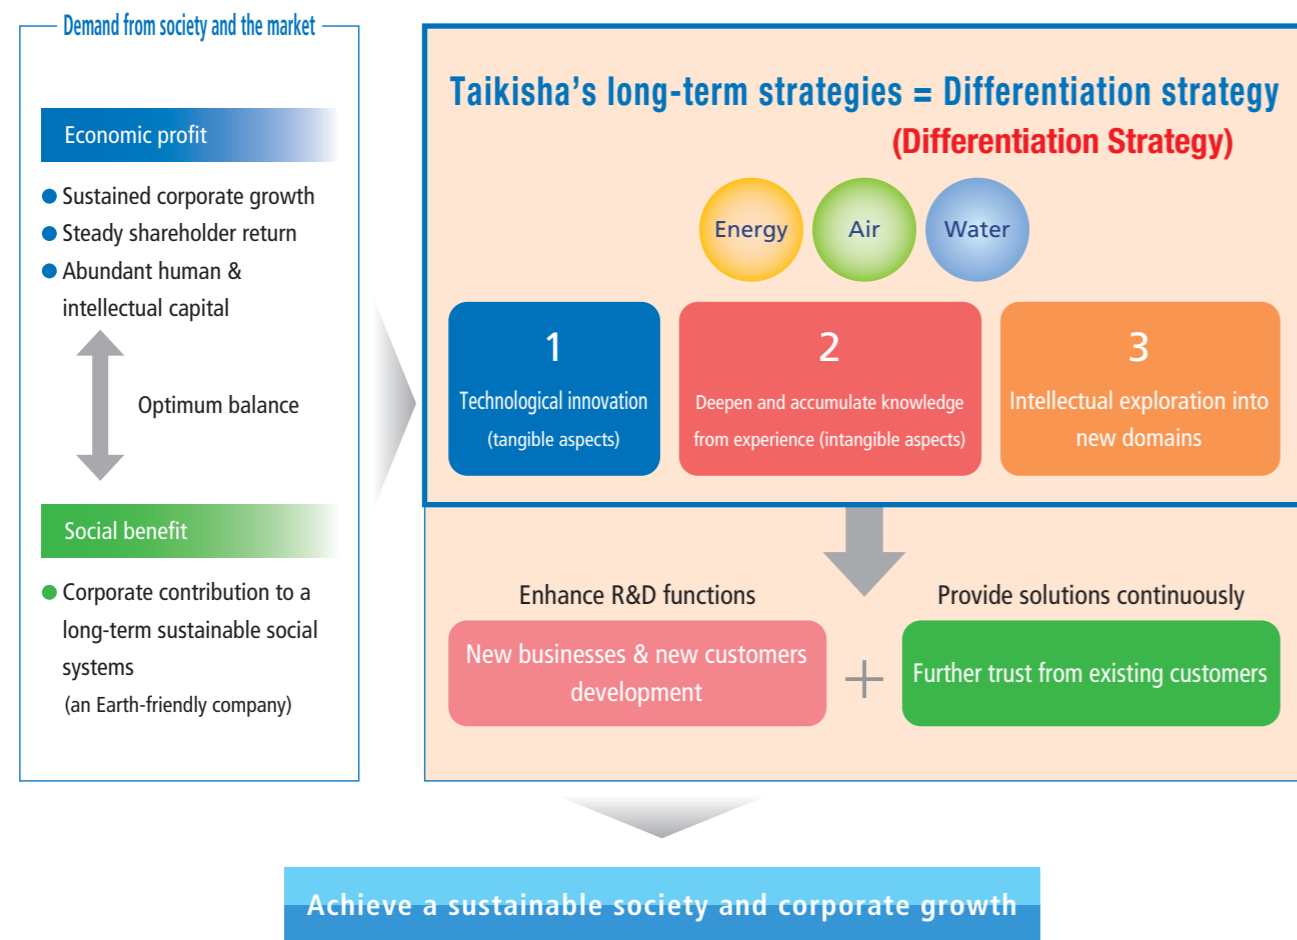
Demand from society and the market

Economic profit

● Sustained corporate growth
● Steady shareholder return
● Abundant human & intellectual capital

Optimum balance

Social benefit

● Corporate contribution to a long-term sustainable social systems
(an Earth-friendly company)

Taikisha's long-term strategies = Differentiation strategy
(Differentiation Strategy)

Energy
Air
Water

1
Technological innovation
(tangible aspects)

2
Deepen and accumulate knowledge from experience (intangible aspects)

3
Intellectual exploration into new domains

Enhance R&D functions
New businesses & new customers development

+

Provide solutions continuously
Further trust from existing customers

Achieve a sustainable society and corporate growth